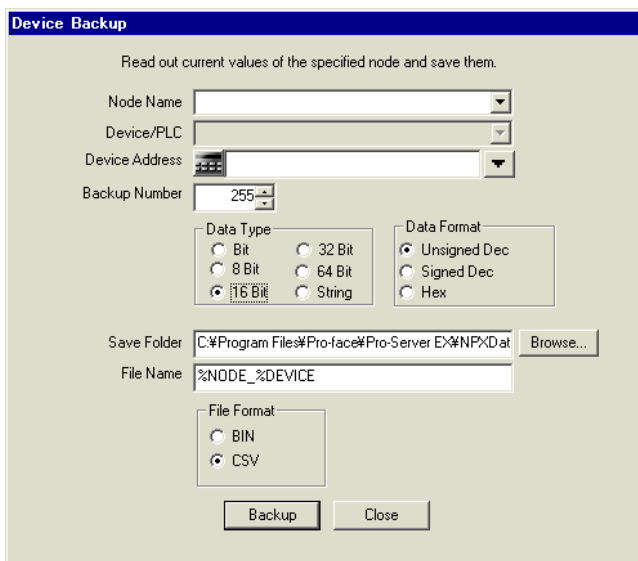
Device Backup

Read out current values of the specified node and save them.

Node Name

Device/PLC

Device Address

Backup Number 255

Data Type
Bit
8 Bit
16 Bit
32 Bit
64 Bit
String

Data Format
Unsigned Dec
Signed Dec
Hex

Save Folder C:¥Program Files¥Pro-face¥Pro-Server EX¥NPXDat Browse...

File Name %NODE_%DEVICE

File Format
BIN
CSV

Backup Close